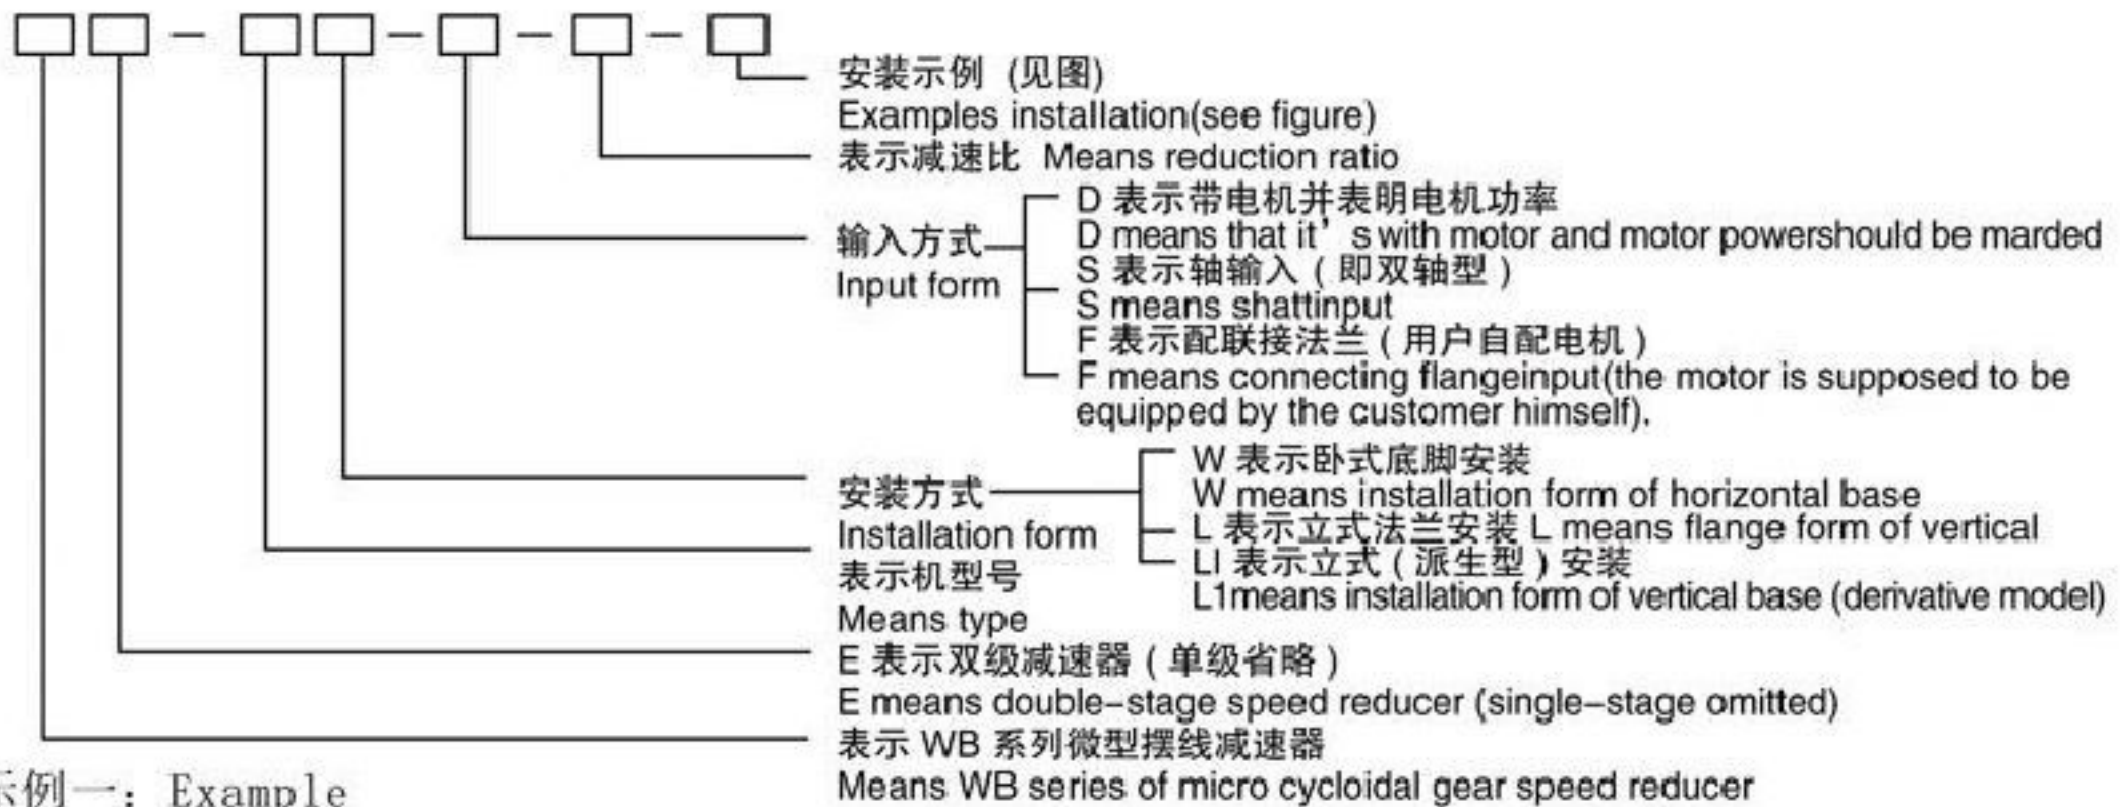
□□ - □□ - □ - □ - □

安装示例 (见图)
Examples installation(see figure)

表示减速比 Means reduction ratio

输入方式
Input form
D 表示带电机并表明电机功率
D means that it' s with motor and motor powershould be marded
S 表示轴输入(即双轴型)
S means shattinput
F 表示配联接法兰(用户自配电机)
F means connecting flangeinput(the motor is supposed to be equipped by the customer himself).

安装方式
Installation form
W 表示卧式底脚安装
W means installation form of horizontal base
L 表示立式法兰安装 L means flange form of vertical
LI 表示立式(派生型)安装
L1means installation form of vertical base (derivative model)

表示机型号
Means type

E 表示双级减速器(单级省略)
E means double-stage speed reducer (single-stage omitted)

表示 WB 系列微型摆线减速器
Means WB series of micro cycloidal gear speed reducer

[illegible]例一: Example